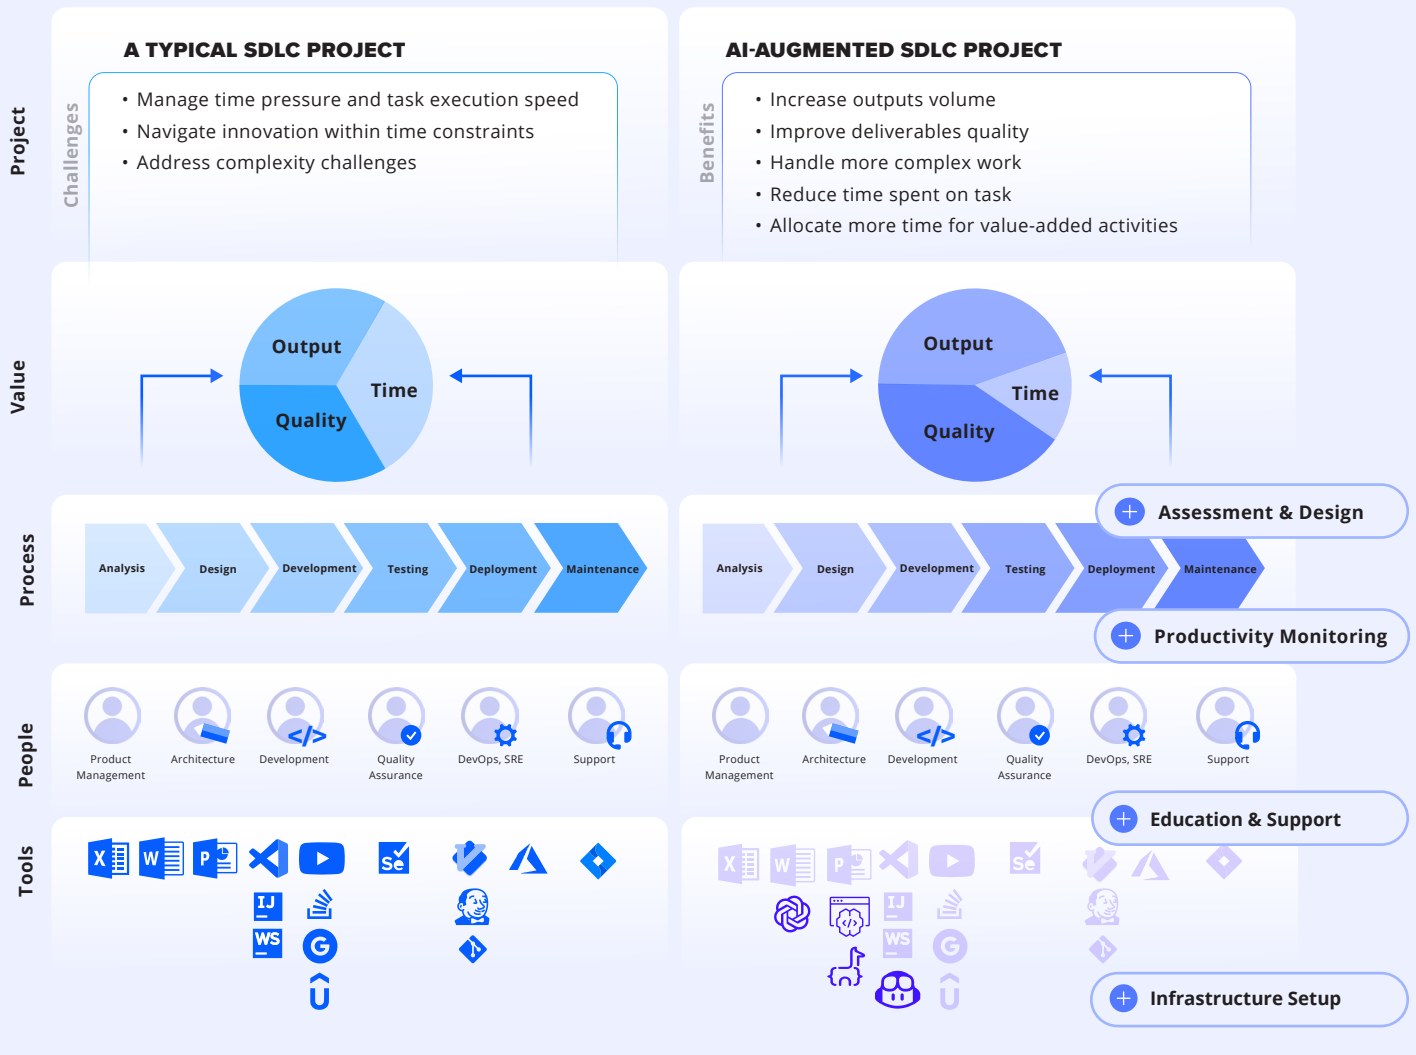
Project

Value

Process

People

Tools

A TYPICAL SDLC PROJECT

Challenges

• Manage time pressure and task execution speed
• Navigate innovation within time constraints
• Address complexity challenges

Output
Time
Quality

Analysis Design Development Testing Deployment Maintenance

Product Management
Architecture
Development
Quality Assurance
DevOps, SRE
Support

AI-AUGMENTED SDLC PROJECT

Benefits

• Increase outputs volume
• Improve deliverables quality
• Handle more complex work
• Reduce time spent on task
• Allocate more time for value-added activities

Output
Time
Quality

Assessment & Design

Analysis Design Development Testing Deployment Maintenance

Productivity Monitoring

Product Management
Architecture
Development
Quality Assurance
DevOps, SRE
Support

Education & Support

Infrastructure Setup